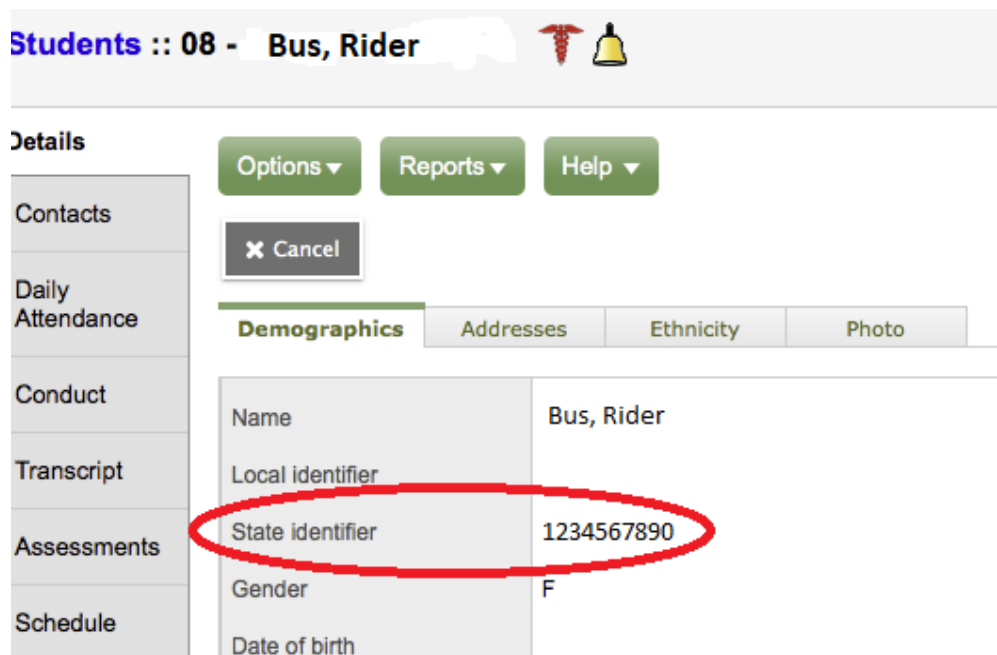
Students :: 08 - Bus, Rider

Details

Contacts

Daily Attendance

Conduct

Transcript

Assessments

Schedule

Options ▾ Reports ▾ Help ▾

✖ Cancel

| Demographics | Addresses | Ethnicity | Photo |
|---|---|---|---|

| | |
|---|---|
| Name | Bus, Rider |
| Local identifier | |
| State identifier | 1234567890 |
| Gender | F |
| Date of birth | |